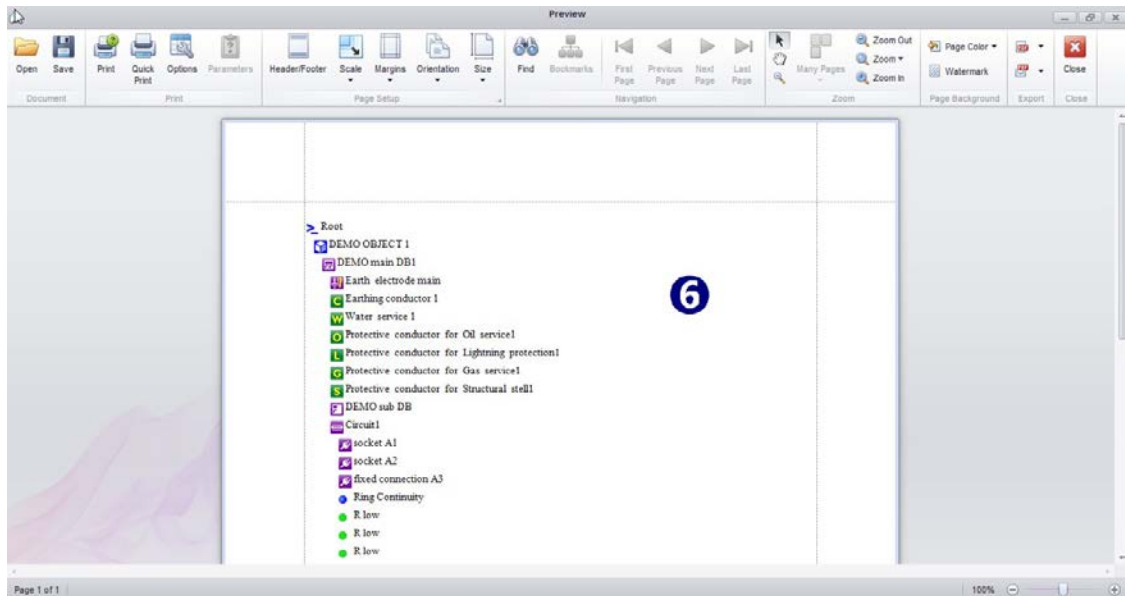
Preview

Open Save Print Quick Print Options Parameters Header/Footer Scale Margins Orientation Size Find Bookmarks First Page Previous Page Next Page Last Page Many Pages Zoom Out Zoom Zoom In Page Color Watermark Close

Document Print Page Setup Navigation Zoom Page Background Export Close

> Root
DEMO OBJECT 1
DEMO main DB1
Earth electrode main
Earthing conductor 1
Water service 1
Protective conductor for Oil service1
Protective conductor for Lightning protection1
Protective conductor for Gas service1
Protective conductor for Structural stell1
DEMO sub DB
Circuit1
socket A1
socket A2
fixed connection A3
Ring Continuity
R low
R low
R low

6

Page 1 of 1

100%